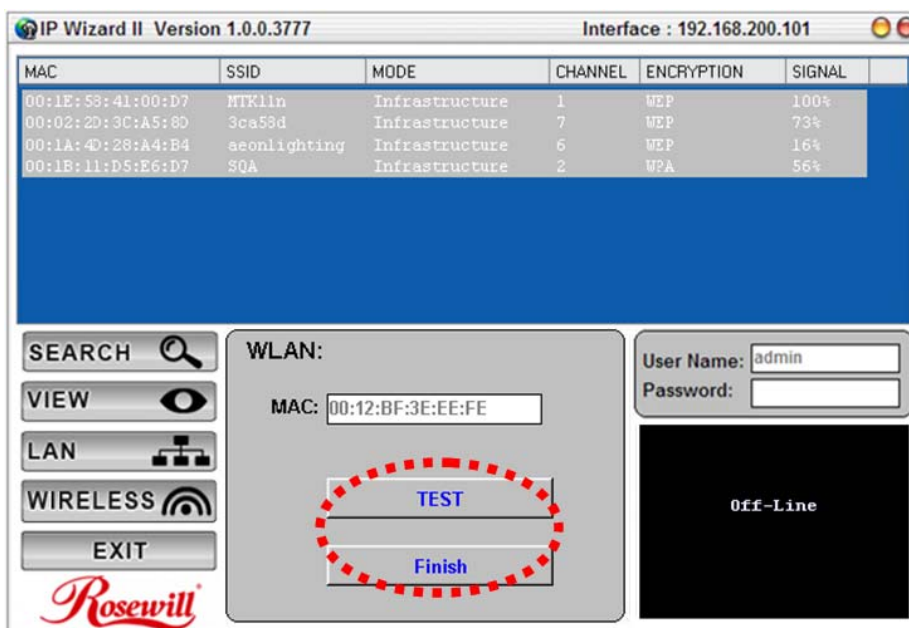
IP Wizard II Version 1.0.0.3777

Interface : 192.168.200.101

| MAC | SSID | MODE | CHANNEL | ENCRYPTION | SIGNAL |
|---|---|---|---|---|---|
| 00:1E:58:41:00:D7 | MTK11n | Infrastructure | 1 | WEP | 100% |
| 00:02:2D:3C:A5:8D | 3ca58d | Infrastructure | 7 | WEP | 73% |
| 00:1A:4D:28:A4:B4 | aeonlighting | Infrastructure | 6 | WEP | 16% |
| 00:1B:11:D5:E6:D7 | SQA | Infrastructure | 2 | WPA | 56% |

SEARCH

VIEW

LAN

WIRELESS

EXIT

Rosewill

WLAN:

MAC: 00:12:BF:3E:EE:FE

TEST

Finish

User Name: admin

Password:

Off-Line